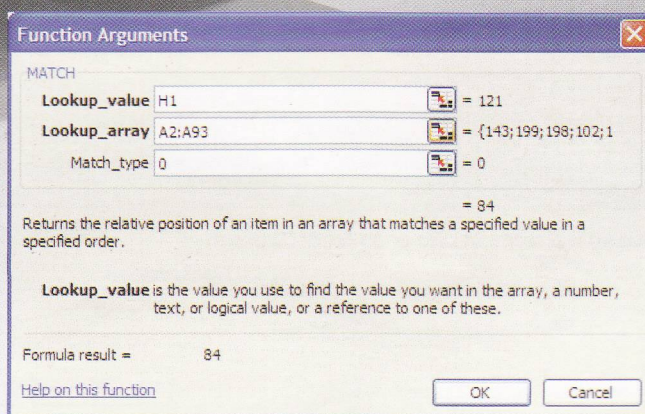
Function Arguments

MATCH

Lookup_value H1 = 121

Lookup_array A2:A93 = {143;199;198;102;1

Match_type 0 = 0

= 84

Returns the relative position of an item in an array that matches a specified value in a specified order.

Lookup_value is the value you use to find the value you want in the array, a number, text, or logical value, or a reference to one of these.

Formula result = 84

Help on this function

OK

Cancel